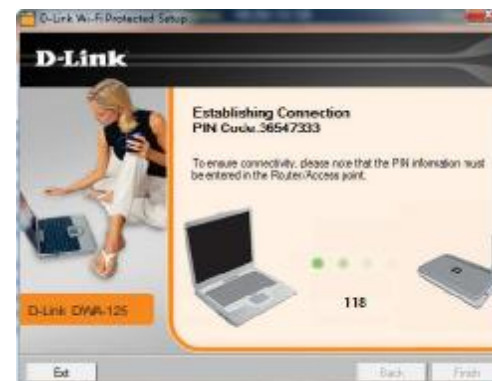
D-Link Wi-Fi Protected Setup

D-Link

Establishing Connection
PIN Code:36547333

To ensure connectivity, please note that the PIN information must be entered in the Router/Access point.

118

D-Link DWR-125

Exit

Back

Finish